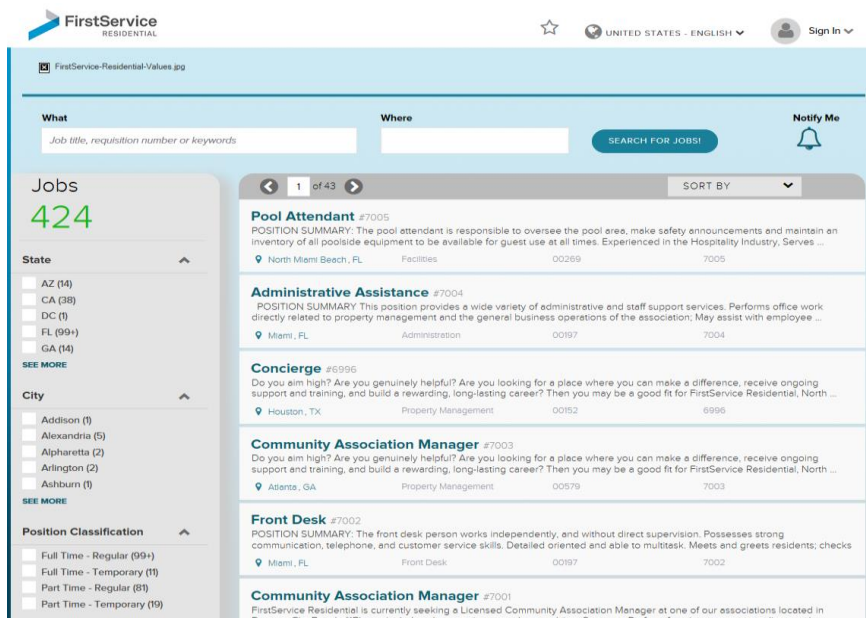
FirstService RESIDENTIAL

UNITED STATES - ENGLISH

Sign In

FirstService-Residential-Values.jpg

What

Job title, requisition number or keywords

Where

SEARCH FOR JOBS!

Notify Me

Jobs

424

State

AZ (14)

CA (38)

DC (1)

FL (99+)

GA (14)

SEE MORE

City

Addison (1)

Alexandria (5)

Alpharetta (2)

Arlington (2)

Ashburn (1)

SEE MORE

Position Classification

Full Time - Regular (99+)

Full Time - Temporary (11)

Part Time - Regular (81)

Part Time - Temporary (19)

1 of 43

SORT BY

Pool Attendant #7005

POSITION SUMMARY: The pool attendant is responsible to oversee the pool area, make safety announcements and maintain an inventory of all poolside equipment to be available for guest use at all times. Experienced in the Hospitality Industry, Serves ...

North Miami Beach , FL Facilities 00269 7005

Administrative Assistance #7004

POSITION SUMMARY This position provides a wide variety of administrative and staff support services. Performs office work directly related to property management and the general business operations of the association; May assist with employee ...

Miami , FL Administration 00197 7004

Concierge #6996

Do you aim high? Are you genuinely helpful? Are you looking for a place where you can make a difference, receive ongoing support and training, and build a rewarding, long-lasting career? Then you may be a good fit for FirstService Residential, North ...

Houston , TX Property Management 00152 6996

Community Association Manager #7003

Do you aim high? Are you genuinely helpful? Are you looking for a place where you can make a difference, receive ongoing support and training, and build a rewarding, long-lasting career? Then you may be a good fit for FirstService Residential, North ...

Atlanta , GA Property Management 00579 7003

Front Desk #7002

POSITION SUMMARY: The front desk person works independently, and without direct supervision. Possesses strong communication, telephone, and customer service skills. Detailed oriented and able to multitask. Meets and greets residents; checks

Miami , FL Front Desk 00197 7002

Community Association Manager #7001

FirstService Residential is currently seeking a Licensed Community Association Manager at one of our associations located in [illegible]